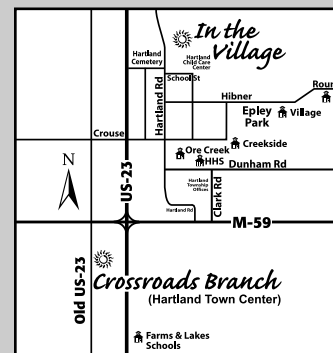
In the Village
Hartland Cemetery
Hartland Child Care Center
School St
Hartland Rd
Hibner
Roun
Epley Park
Village
Crouse
Creekside
Ore Creek
HHS
Dunham Rd
N
US-23
Hartland Township Offices
Clark Rd
Hartland Rd
M-59
Old US-23
Crossroads Branch
(Hartland Town Center)
Farms & Lakes Schools